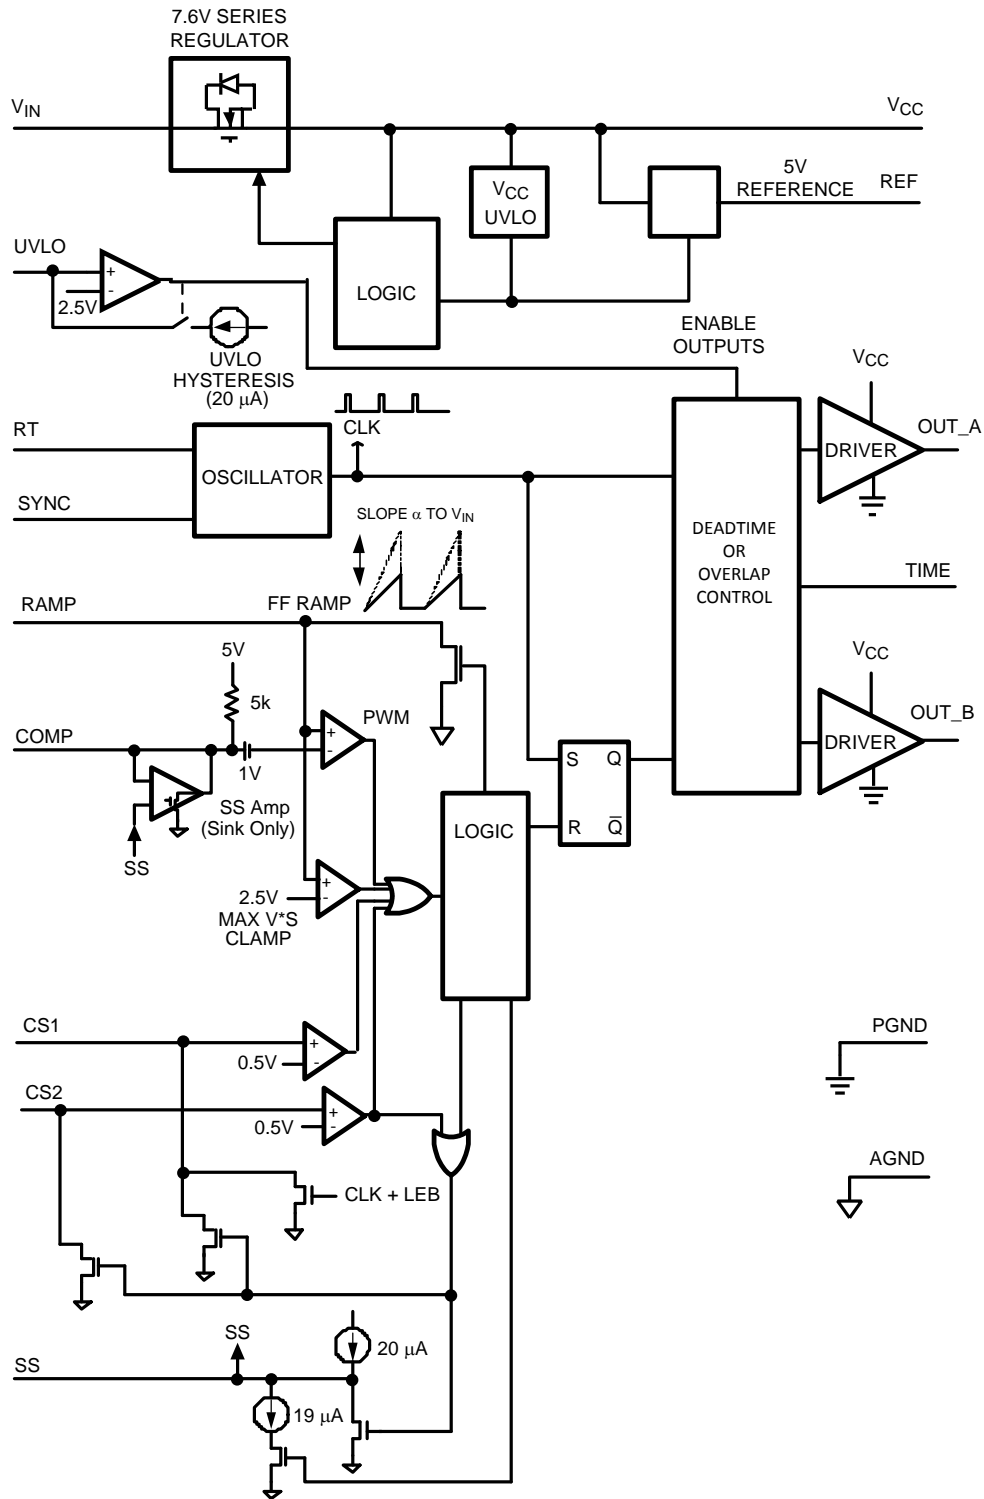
7.6V SERIES REGULATOR

$V_{IN}$

$V_{CC}$

$V_{CC}$ UVLO

5V REFERENCE

REF

UVLO

+

-

2.5V

LOGIC

UVLO HYSTERESIS (20 μA)

ENABLE OUTPUTS

$V_{CC}$

RT

CLK

OSCILLATOR

SYNC

DRIVER

OUT_A

SLOPE α TO $V_{IN}$

DEADTIME OR OVERLAP CONTROL

TIME

RAMP

FF RAMP

5V

5k

$V_{CC}$

COMP

PWM

+

-

1V

OUT_B

DRIVER

S

Q

SS Amp (Sink Only)

LOGIC

R

$\overline{Q}$

SS

2.5V MAX V*S CLAMP

+

-

CS1

+

-

0.5V

PGND

CS2

+

-

0.5V

CLK + LEB

AGND

SS

20 μA

SS

19 μA